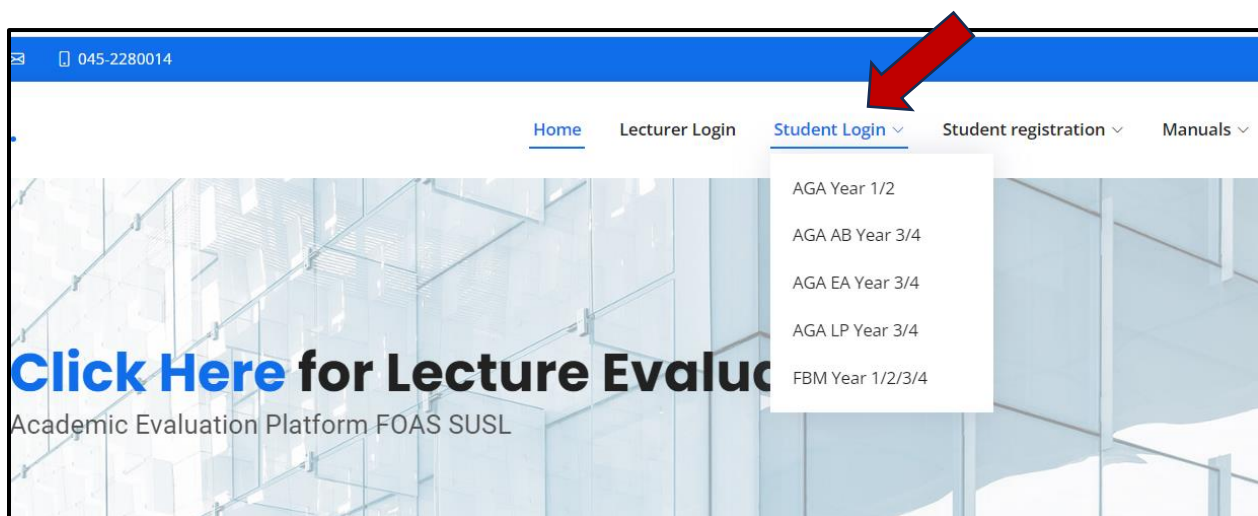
045-2280014

Home Lecturer Login Student Login Student registration Manuals

AGA Year 1/2
AGA AB Year 3/4
AGA EA Year 3/4
AGA LP Year 3/4
FBM Year 1/2/3/4

Click Here for Lecture Evalu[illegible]
Academic Evaluation Platform FOAS SUSL